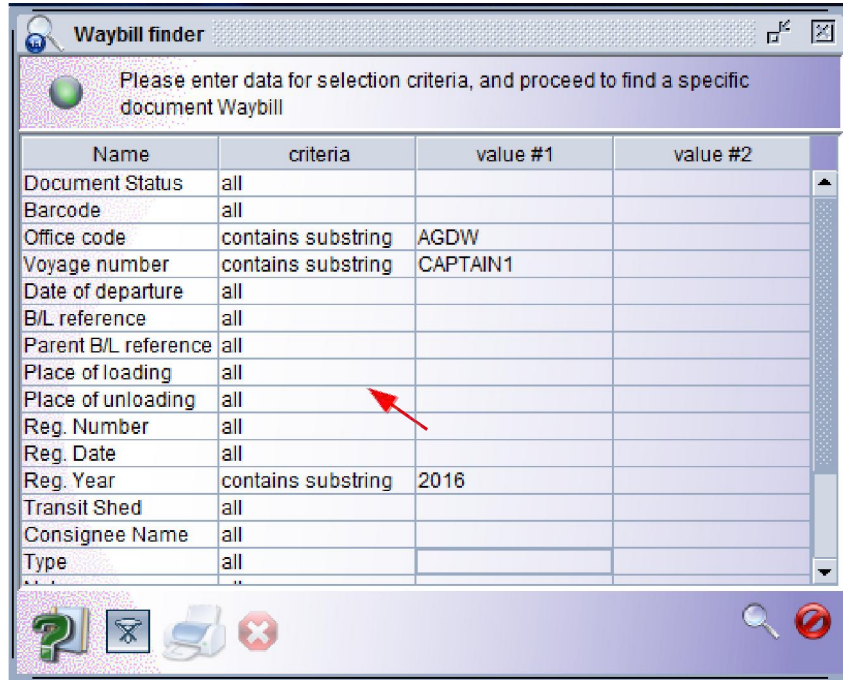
Waybill finder

Please enter data for selection criteria, and proceed to find a specific document Waybill

| Name | criteria | value #1 | value #2 |
|---|---|---|---|
| Document Status | all | | |
| Barcode | all | | |
| Office code | contains substring | AGDW | |
| Voyage number | contains substring | CAPTAIN1 | |
| Date of departure | all | | |
| B/L reference | all | | |
| Parent B/L reference | all | | |
| Place of loading | all | | |
| Place of unloading | all | | |
| Reg. Number | all | | |
| Reg. Date | all | | |
| Reg. Year | contains substring | 2016 | |
| Transit Shed | all | | |
| Consignee Name | all | | |
| Type | all | | |
| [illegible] | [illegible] | | |